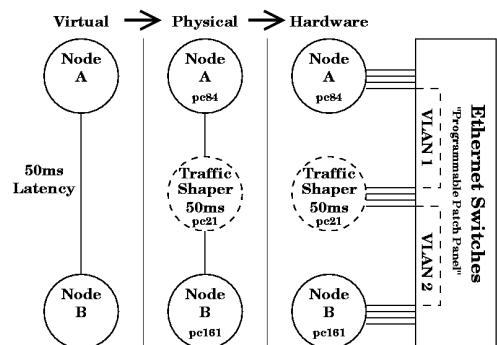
Virtual → Physical → Hardware

Node A

50ms Latency

Node B

Node A pc84

Traffic Shaper 50ms pc21

Node B pc161

Node A pc84

Traffic Shaper 50ms pc21

Node B pc161

Ethernet Switches
"Programmable Patch Panel"

VLAN 1

VLAN 2